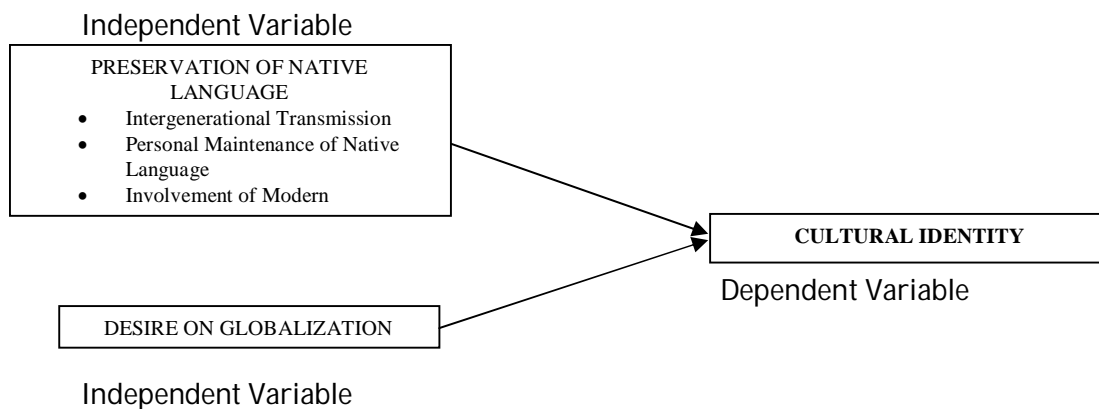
Independent Variable

PRESERVATION OF NATIVE LANGUAGE
- Intergenerational Transmission
- Personal Maintenance of Native Language
- Involvement of Modern

CULTURAL IDENTITY

Dependent Variable

DESIRE ON GLOBALIZATION

Independent Variable